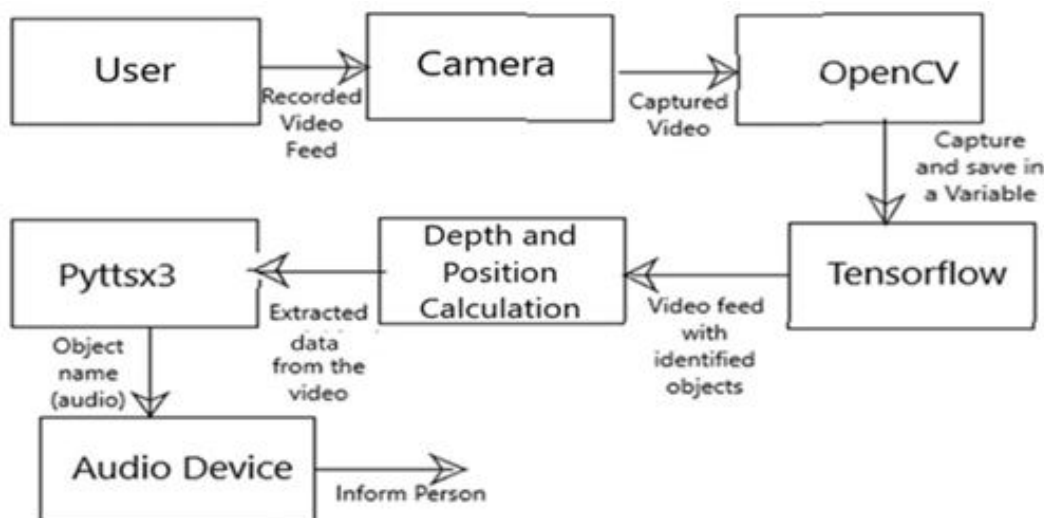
User

Recorded Video Feed

Camera

Captured Video

OpenCV

Capture and save in a Variable

Tensorflow

Video feed with identified objects

Depth and Position Calculation

Extracted data from the video

Pyttsx3

Object name (audio)

Audio Device

Inform Person